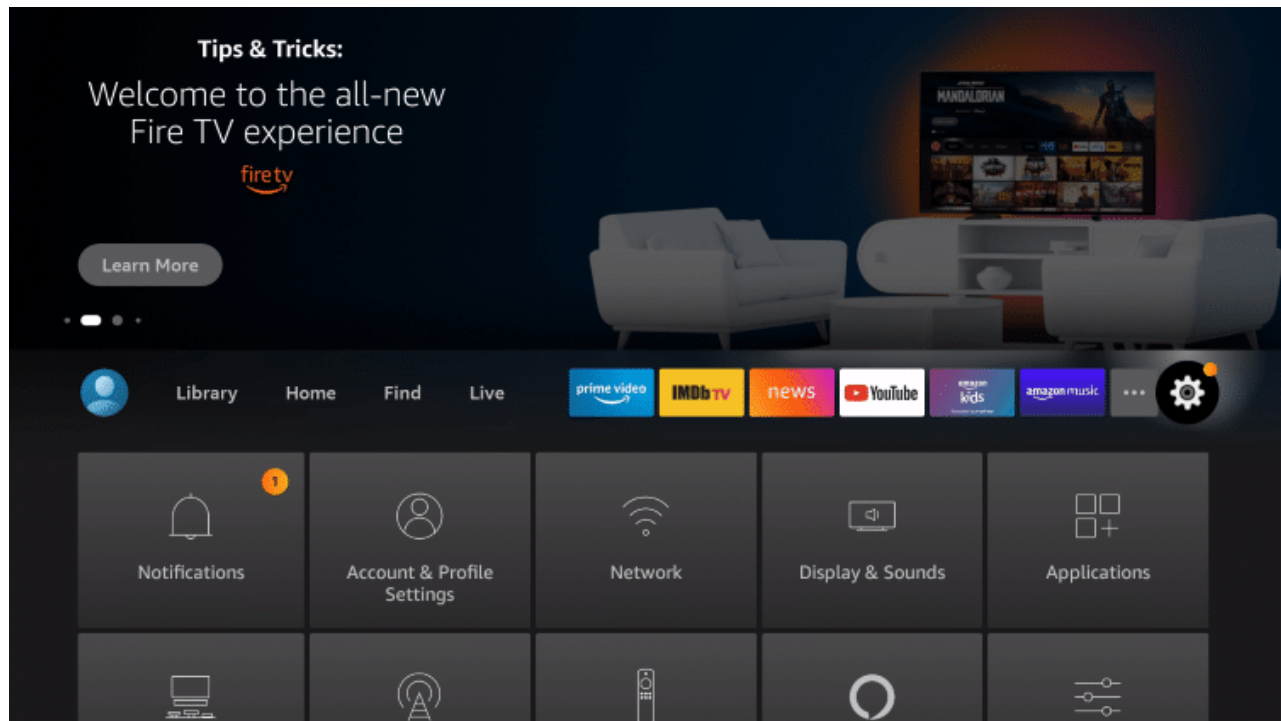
Tips & Tricks:

Welcome to the all-new Fire TV experience

firetv

Learn More

MANDALORIAN

Library Home Find Live

prime video IMDb TV news YouTube amazon kids amazon music ...

1

Notifications

Account & Profile Settings

Network

Display & Sounds

Applications